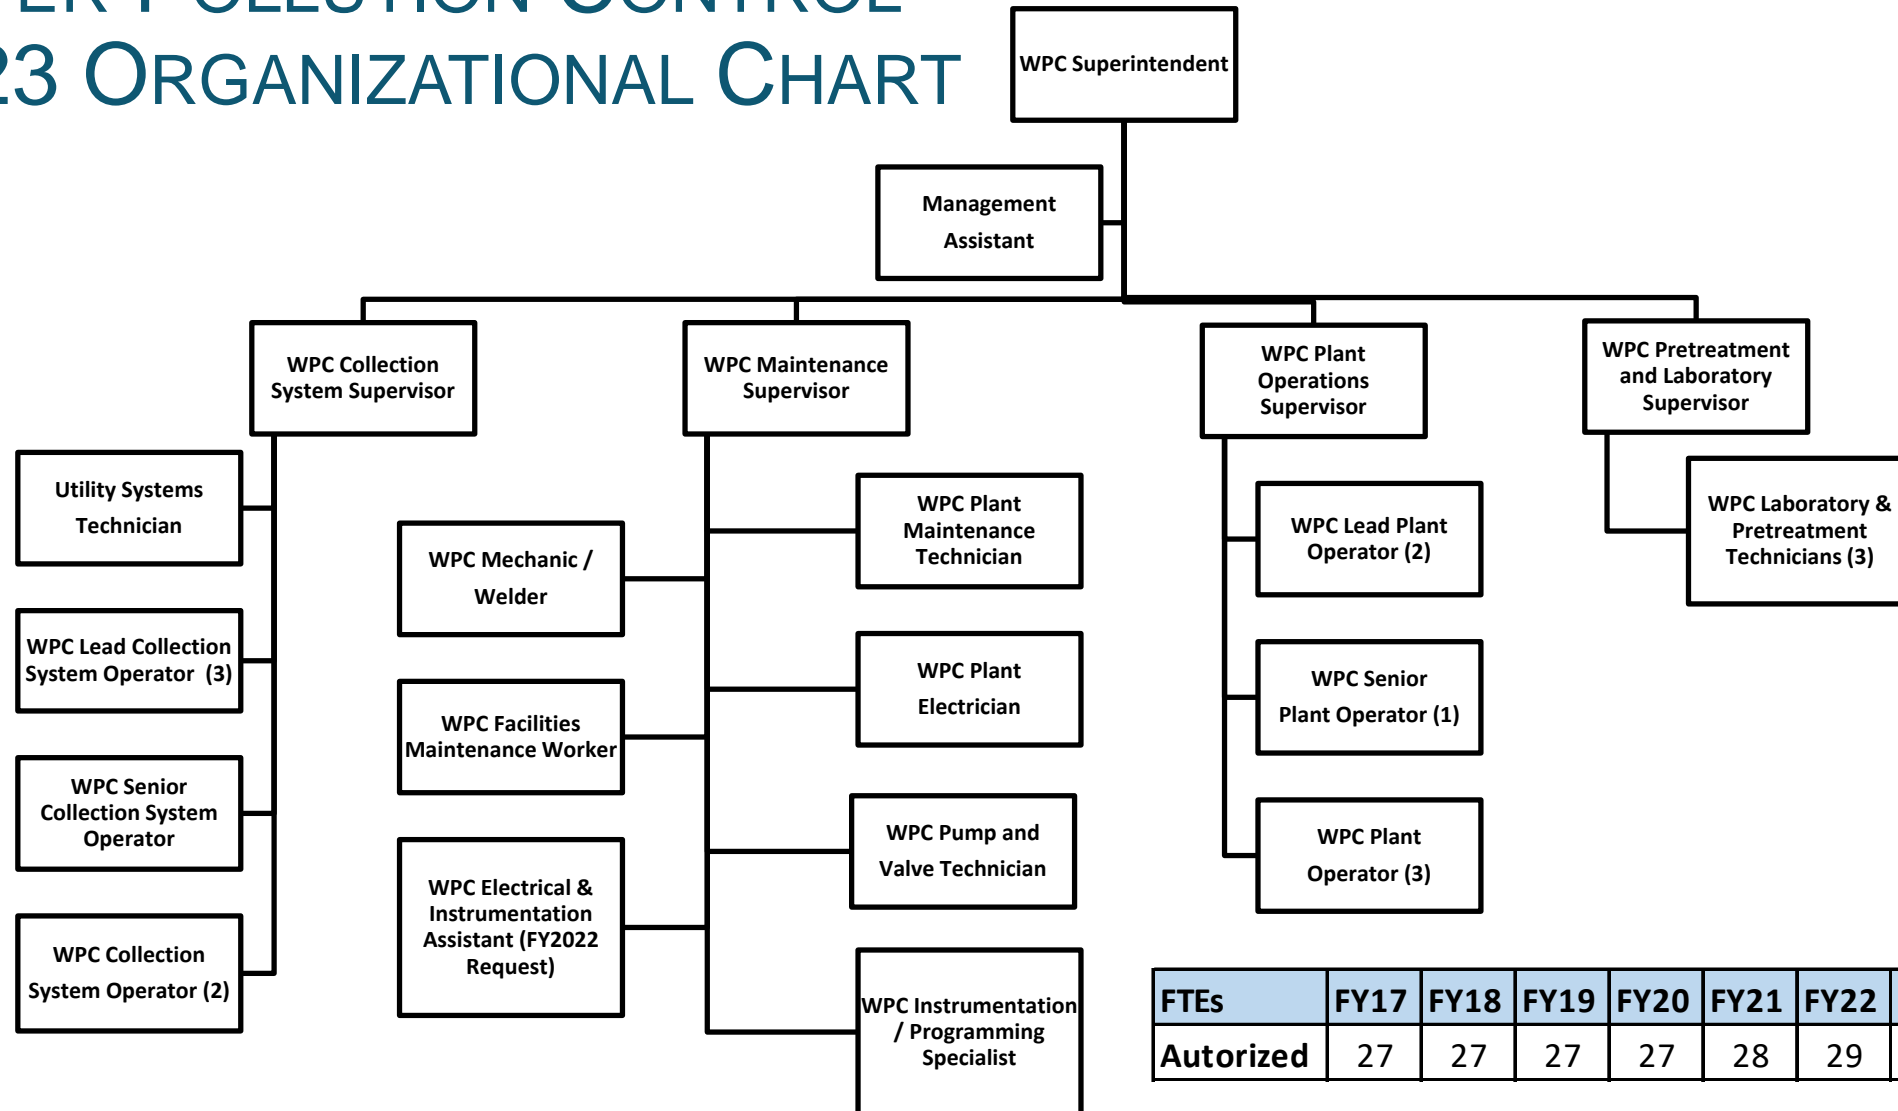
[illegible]ER POLLUTION CONTROL
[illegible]23 ORGANIZATIONAL CHART

WPC Superintendent

Management Assistant

WPC Collection System Supervisor

WPC Maintenance Supervisor

WPC Plant Operations Supervisor

WPC Pretreatment and Laboratory Supervisor

Utility Systems Technician

WPC Lead Collection System Operator (3)

WPC Senior Collection System Operator

WPC Collection System Operator (2)

WPC Mechanic / Welder

WPC Facilities Maintenance Worker

WPC Electrical & Instrumentation Assistant (FY2022 Request)

WPC Plant Maintenance Technician

WPC Plant Electrician

WPC Pump and Valve Technician

WPC Instrumentation / Programming Specialist

WPC Lead Plant Operator (2)

WPC Senior Plant Operator (1)

WPC Plant Operator (3)

WPC Laboratory & Pretreatment Technicians (3)

| FTEs | FY17 | FY18 | FY19 | FY20 | FY21 | FY22 |
|---|---|---|---|---|---|---|
| Autorized | 27 | 27 | 27 | 27 | 28 | 29 |